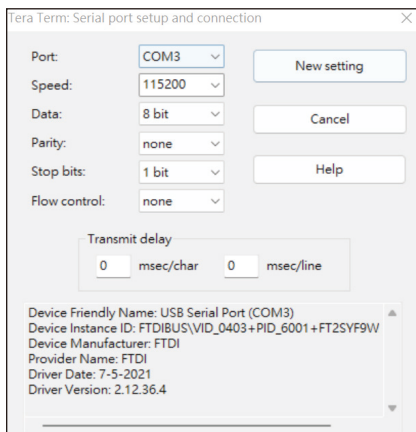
Tera Term: Serial port setup and connection

Port: COM3

Speed: 115200

Data: 8 bit

Parity: none

Stop bits: 1 bit

Flow control: none

New setting

Cancel

Help

Transmit delay

0 msec/char 0 msec/line

Device Friendly Name: USB Serial Port (COM3)
Device Instance ID: FTDIBUS\VID_0403+PID_6001+FT2SYF9W
Device Manufacturer: FTDI
Provider Name: FTDI
Driver Date: 7-5-2021
Driver Version: 2.12.36.4